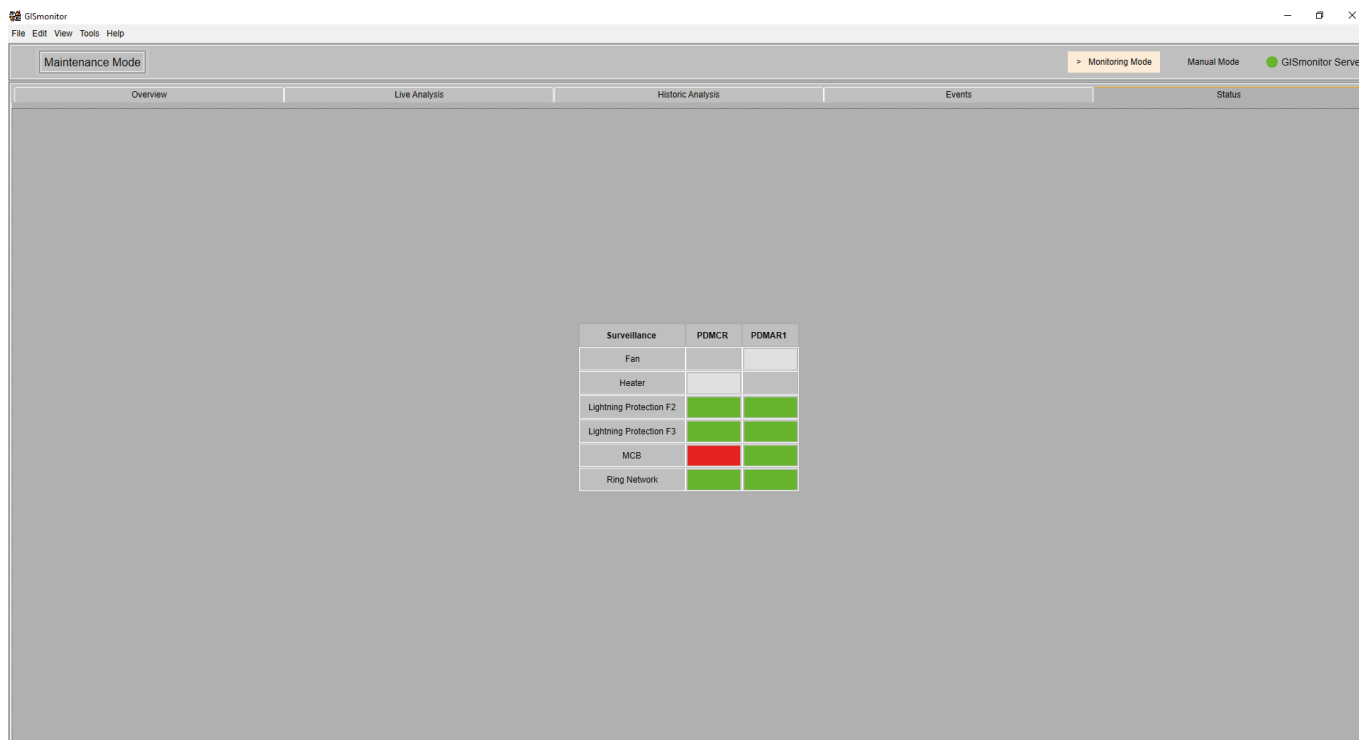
GISmonitor

File Edit View Tools Help

Maintenance Mode

> Monitoring Mode

Manual Mode

GISmonitor Serve

Overview

Live Analysis

Historic Analysis

Events

Status

| Surveillance | PDMCR | PDMAR1 |
|---|---|---|
| Fan | | |
| Heater | | |
| Lightning Protection F2 | | |
| Lightning Protection F3 | | |
| MCB | | |
| Ring Network | | |